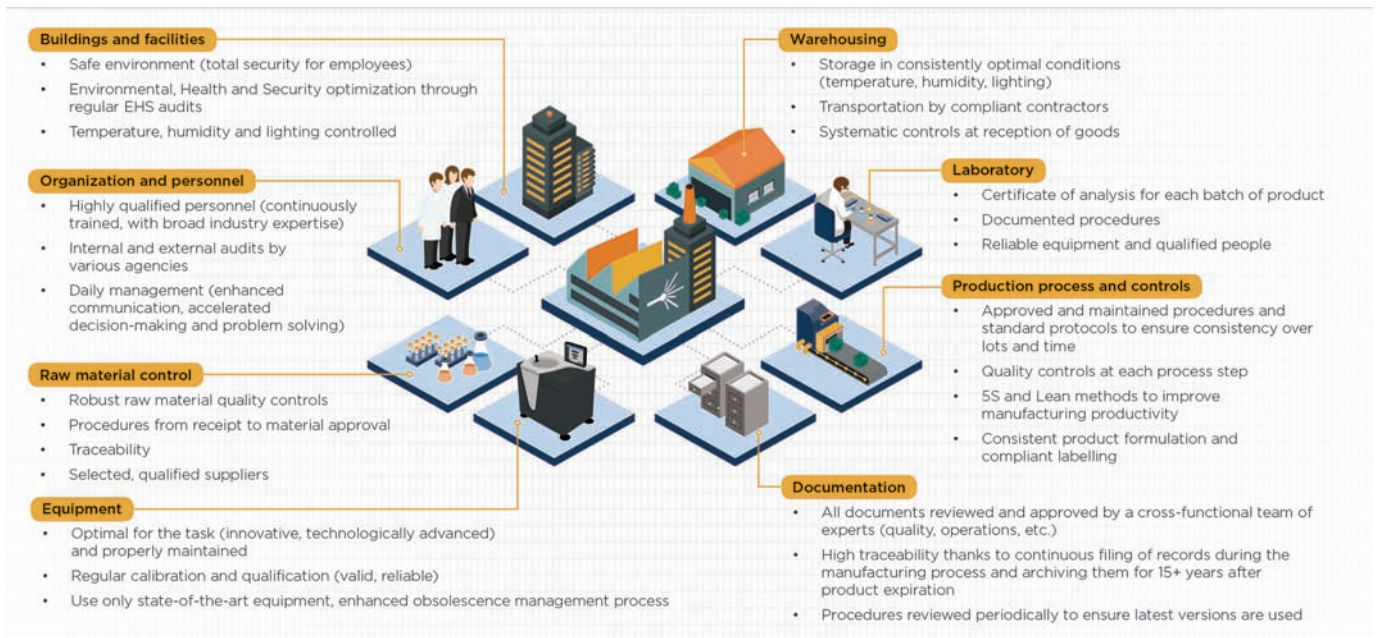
Buildings and facilities
- Safe environment (total security for employees)
- Environmental, Health and Security optimization through regular EHS audits
- Temperature, humidity and lighting controlled

Organization and personnel
- Highly qualified personnel (continuously trained, with broad industry expertise)
- Internal and external audits by various agencies
- Daily management (enhanced communication, accelerated decision-making and problem solving)

Raw material control
- Robust raw material quality controls
- Procedures from receipt to material approval
- Traceability
- Selected, qualified suppliers

Equipment
- Optimal for the task (innovative, technologically advanced) and properly maintained
- Regular calibration and qualification (valid, reliable)
- Use only state-of-the-art equipment, enhanced obsolescence management process

Warehousing
- Storage in consistently optimal conditions (temperature, humidity, lighting)
- Transportation by compliant contractors
- Systematic controls at reception of goods

Laboratory
- Certificate of analysis for each batch of product
- Documented procedures
- Reliable equipment and qualified people

Production process and controls
- Approved and maintained procedures and standard protocols to ensure consistency over lots and time
- Quality controls at each process step
- 5S and Lean methods to improve manufacturing productivity
- Consistent product formulation and compliant labelling

Documentation
- All documents reviewed and approved by a cross-functional team of experts (quality, operations, etc.)
- High traceability thanks to continuous filing of records during the manufacturing process and archiving them for 15+ years after product expiration
- Procedures reviewed periodically to ensure latest versions are used